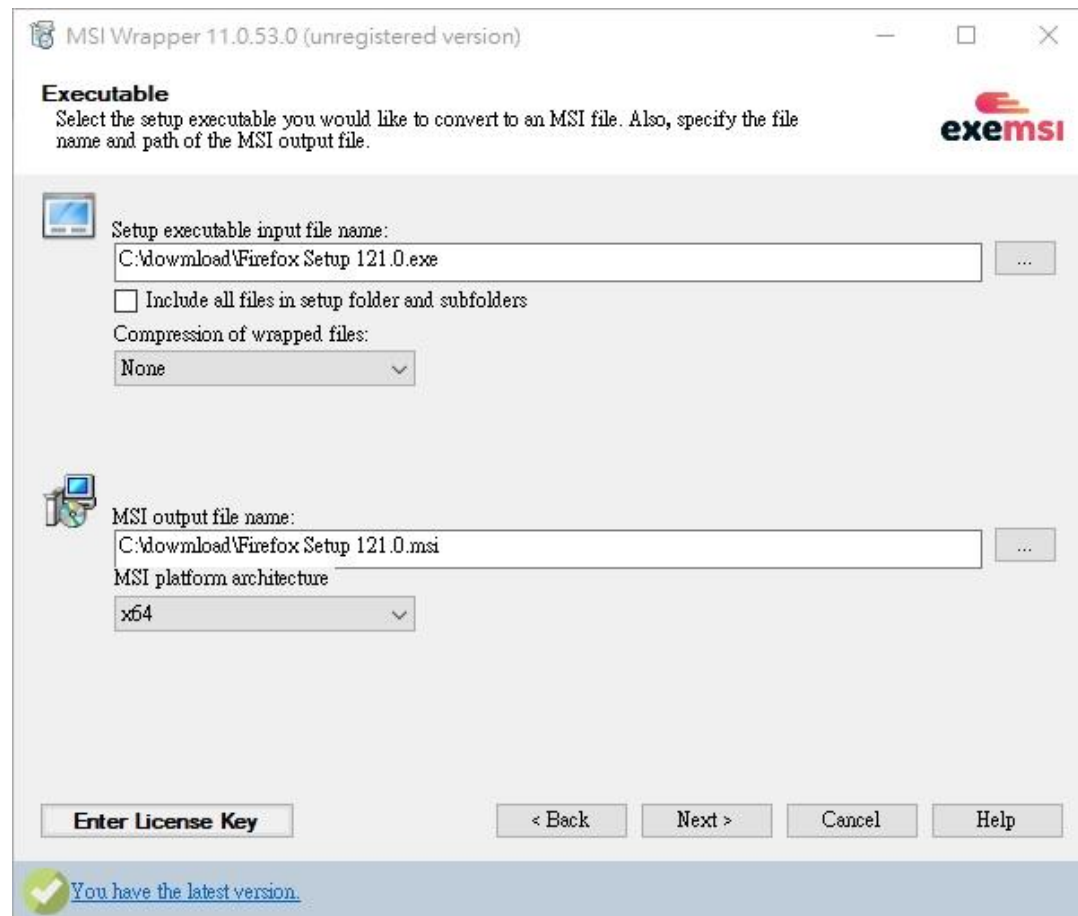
MSI Wrapper 11.0.53.0 (unregistered version)

Executable
Select the setup executable you would like to convert to an MSI file. Also, specify the file name and path of the MSI output file.

exemsi

Setup executable input file name:
C:\dowmload\Firefox Setup 121.0.exe
...
Include all files in setup folder and subfolders
Compression of wrapped files:
None

MSI output file name:
C:\dowmload\Firefox Setup 121.0.msi
...
MSI platform architecture
x64

Enter License Key
< Back
Next >
Cancel
Help

You have the latest version.